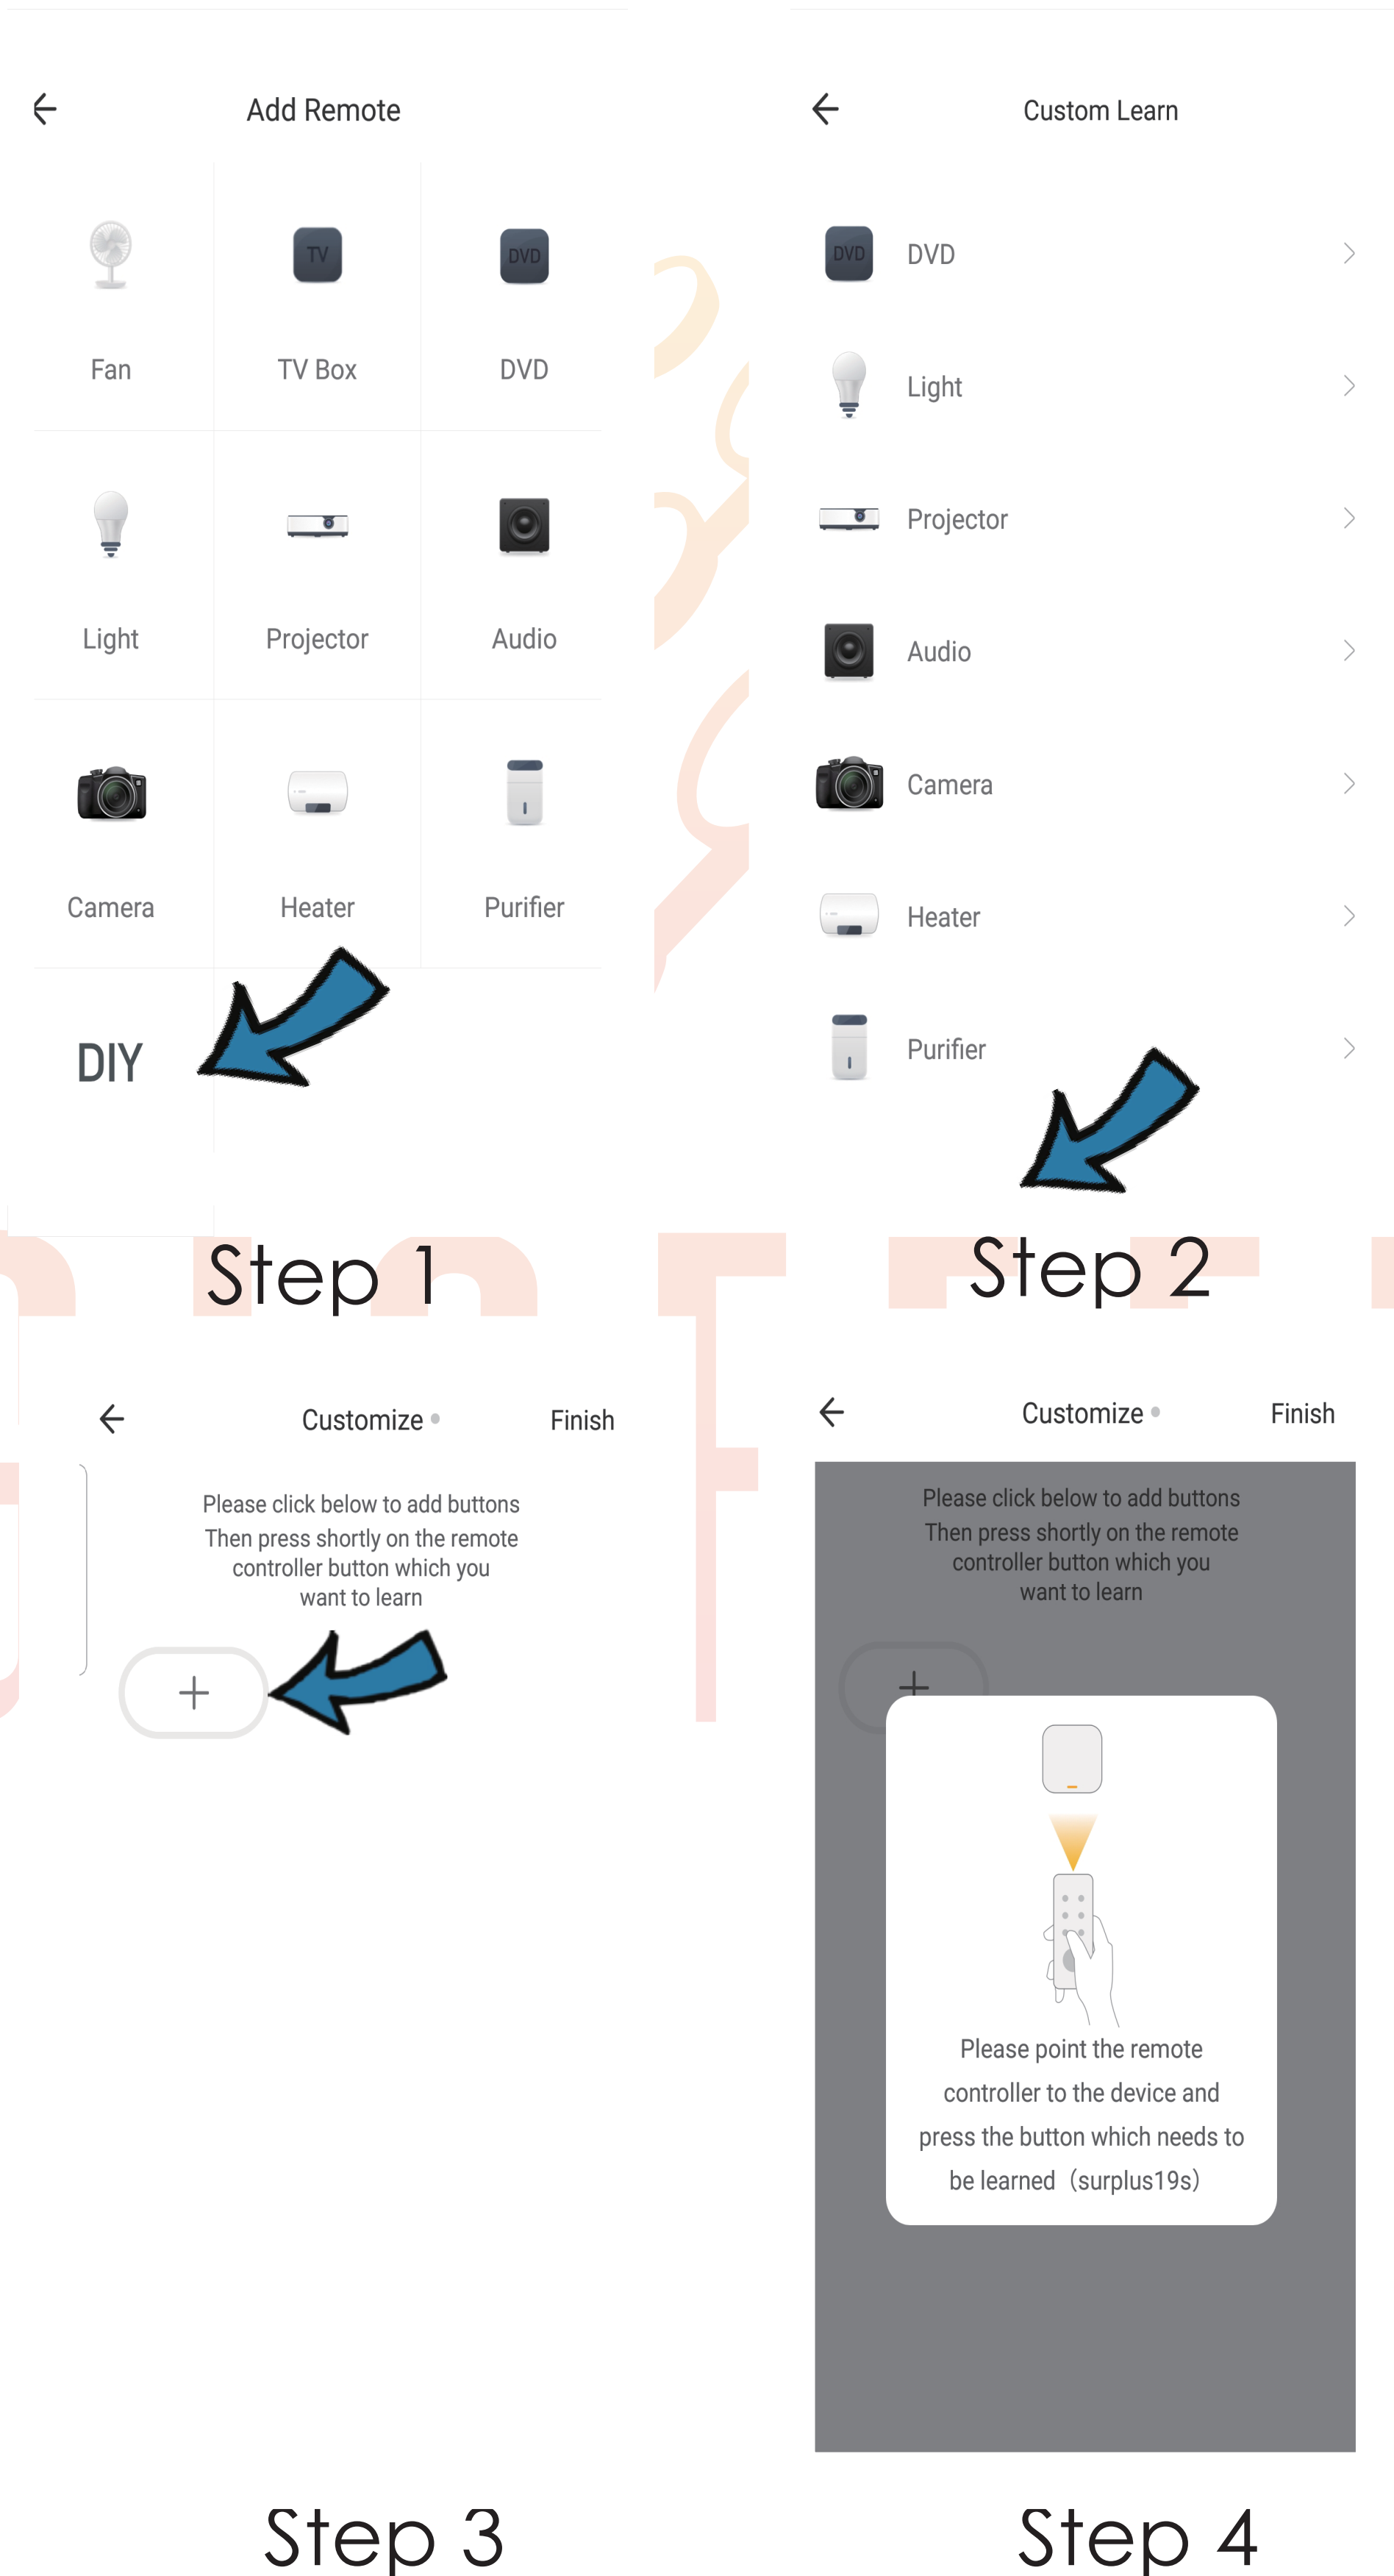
Add Remote

TV

DVD

Fan

TV Box

DVD

Light

Projector

Audio

Camera

Heater

Purifier

DIY

Step 1

Custom Learn

DVD

DVD

Light

Projector

Audio

Camera

Heater

Purifier

Step 2

Customize

Finish

Please click below to add buttons Then press shortly on the remote controller button which you want to learn

+

Step 3

Customize

Finish

Please click below to add buttons Then press shortly on the remote controller button which you want to learn

+

Please point the remote controller to the device and press the button which needs to be learned（surplus19s）

Step 4